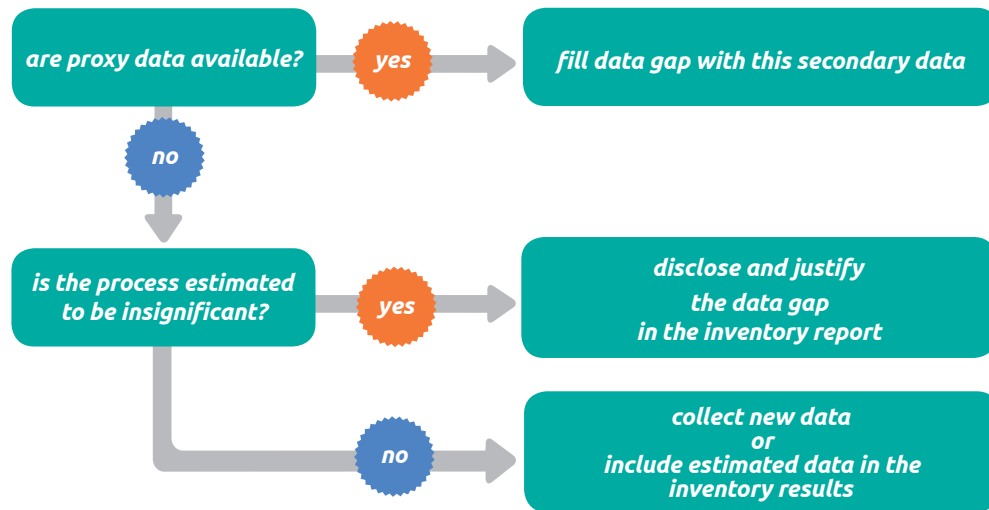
are proxy data available?

yes

fill data gap with this secondary data

no

is the process estimated to be insignificant?

yes

disclose and justify the data gap in the inventory report

no

collect new data
or
include estimated data in the inventory results